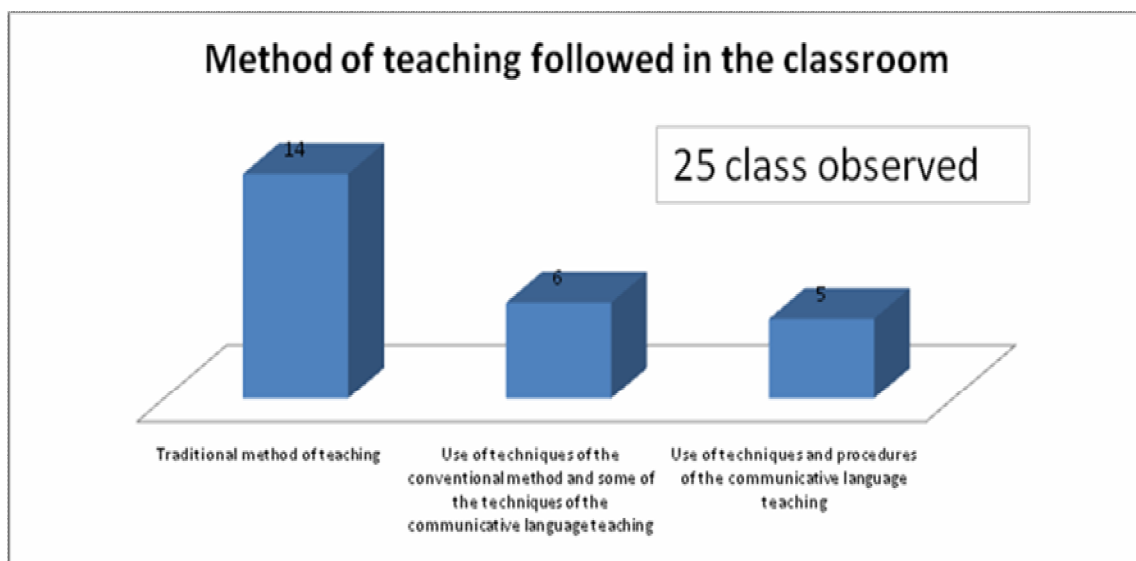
Method of teaching followed in the classroom

25 class observed

14

6

5

Traditional method of teaching

Use of techniques of the conventional method and some of the techniques of the communicative language teaching

Use of techniques and procedures of the communicative language teaching